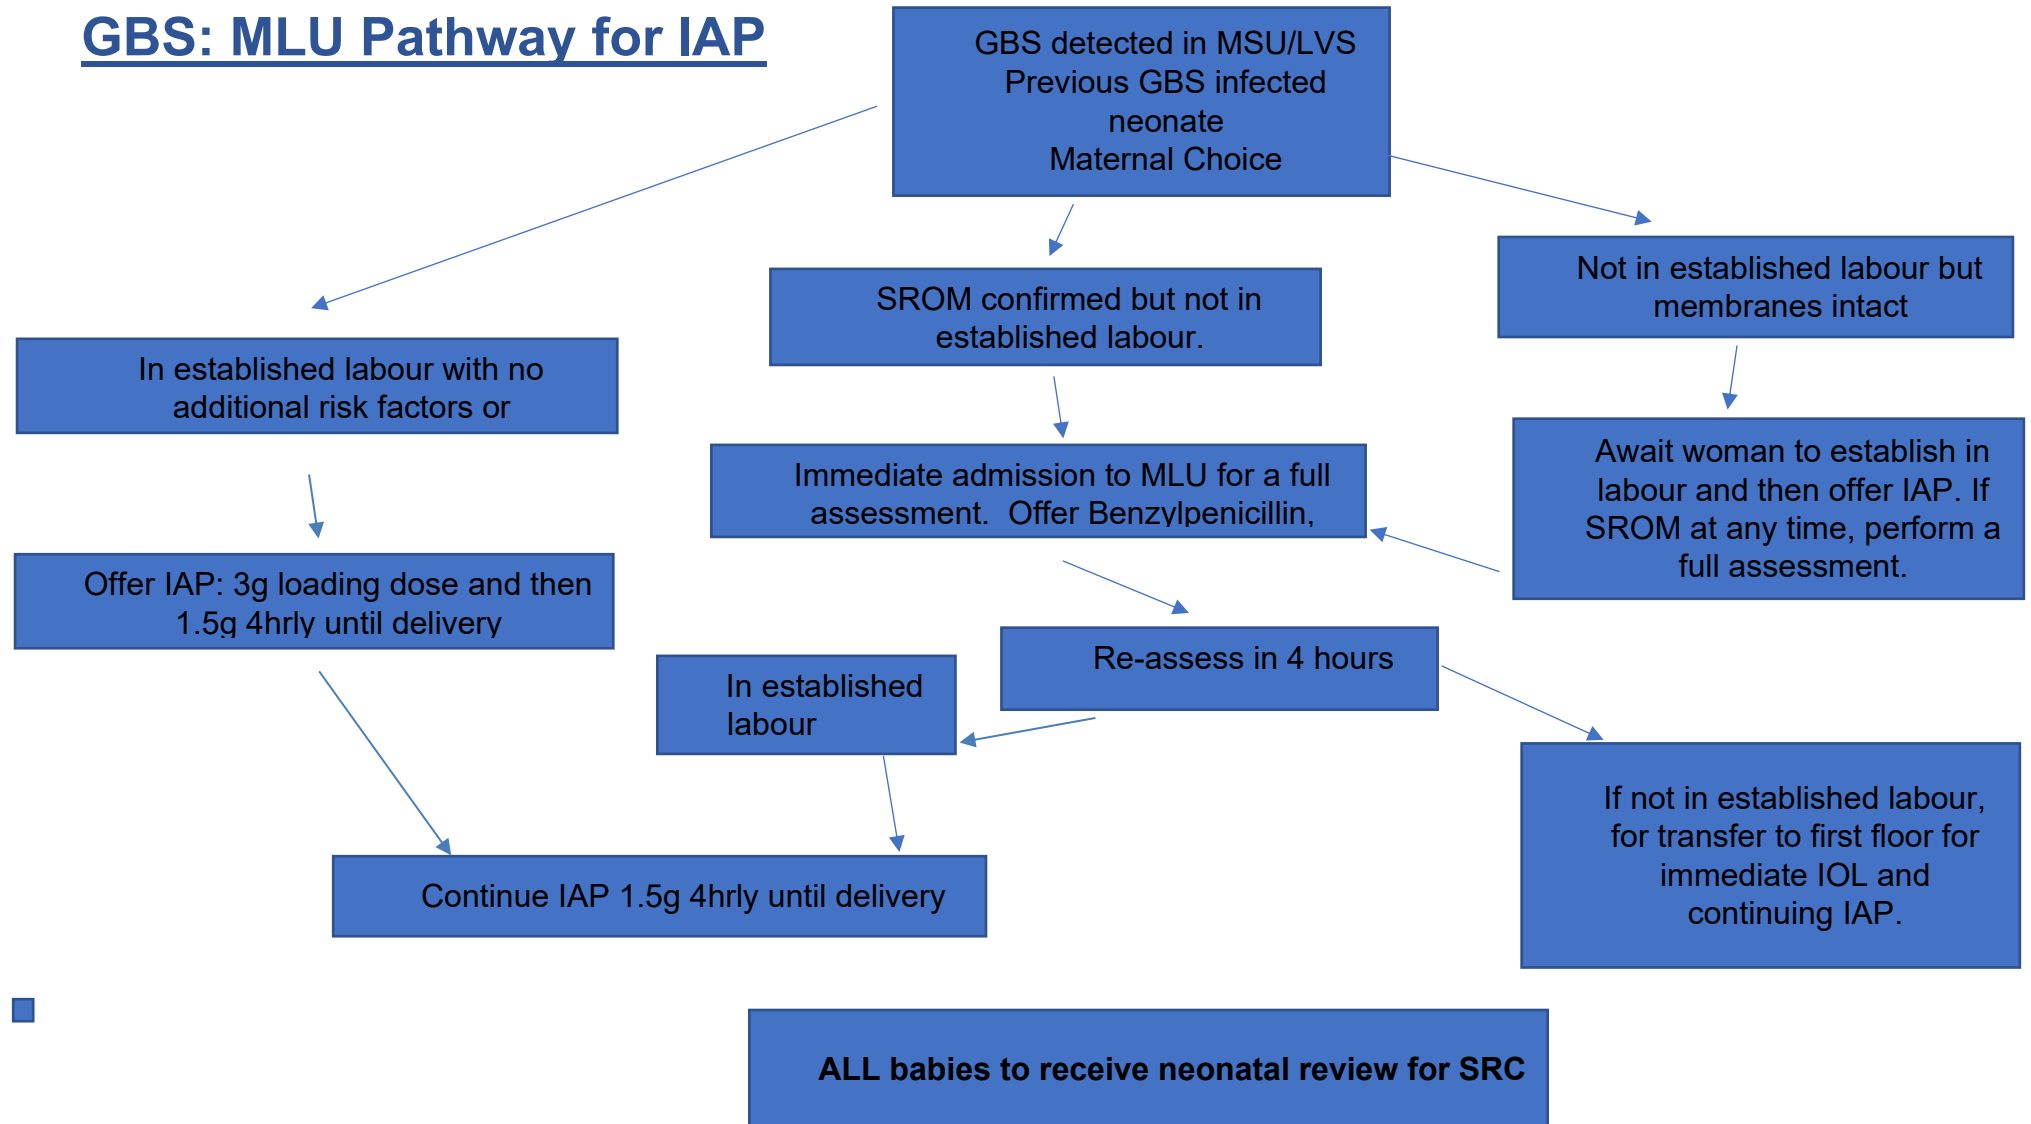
GBS: MLU Pathway for IAP

GBS detected in MSU/LVS
Previous GBS infected neonate
Maternal Choice

In established labour with no additional risk factors or

SROM confirmed but not in established labour.

Not in established labour but membranes intact

Immediate admission to MLU for a full assessment. Offer Benzylpenicillin,

Await woman to establish in labour and then offer IAP. If SROM at any time, perform a full assessment.

Offer IAP: 3g loading dose and then 1.5g 4hrly until delivery

Re-assess in 4 hours

In established labour

If not in established labour, for transfer to first floor for immediate IOL and continuing IAP.

Continue IAP 1.5g 4hrly until delivery

ALL babies to receive neonatal review for SRC